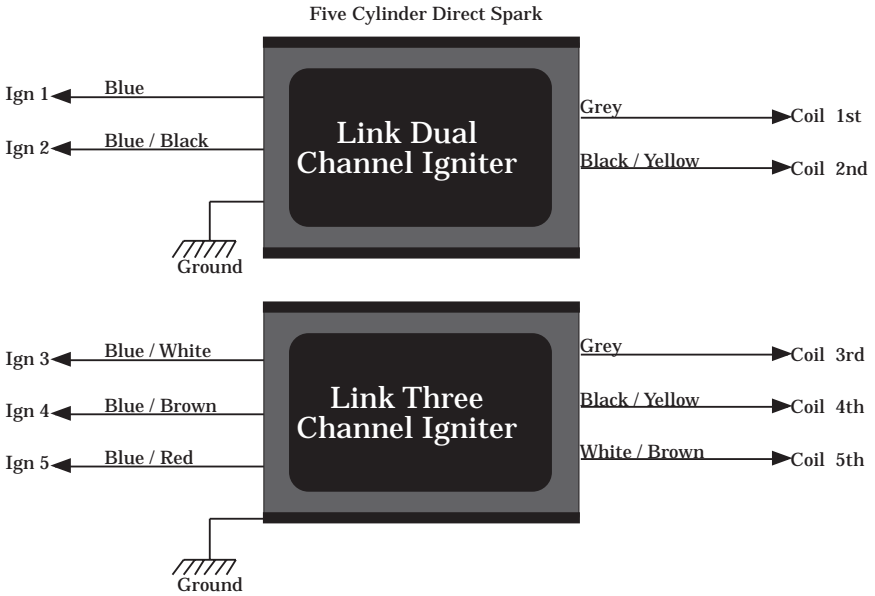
Five Cylinder Direct Spark

Ign 1 Blue

Ign 2 Blue / Black

Link Dual Channel Igniter

Grey Coil 1st

Black / Yellow Coil 2nd

Ground

Ign 3 Blue / White

Ign 4 Blue / Brown

Ign 5 Blue / Red

Link Three Channel Igniter

Grey Coil 3rd

Black / Yellow Coil 4th

White / Brown Coil 5th

Ground